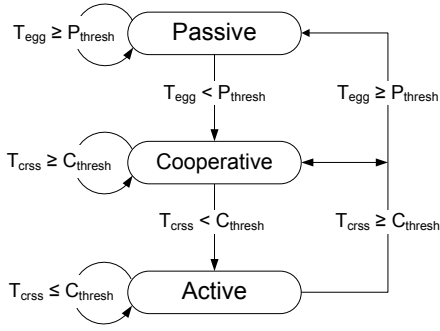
$T_{egg} \geq P_{thresh}$

Passive

$T_{egg} < P_{thresh}$

$T_{egg} \geq P_{thresh}$

$T_{crss} \geq C_{thresh}$

Cooperative

$T_{crss} < C_{thresh}$

$T_{crss} \geq C_{thresh}$

$T_{crss} \leq C_{thresh}$

Active